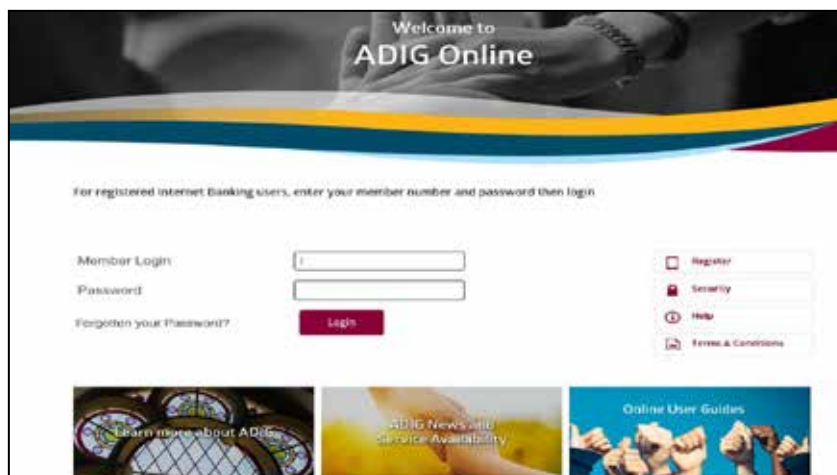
Welcome to
ADIG Online

For registered Internet Banking users, enter your member number and password then login

Member Login
Password
Forgotten your Password?
Login

Register
Security
Help
Terms & Conditions

Learn more about ADIG
ADIG News and Service Availability
Online User Guides